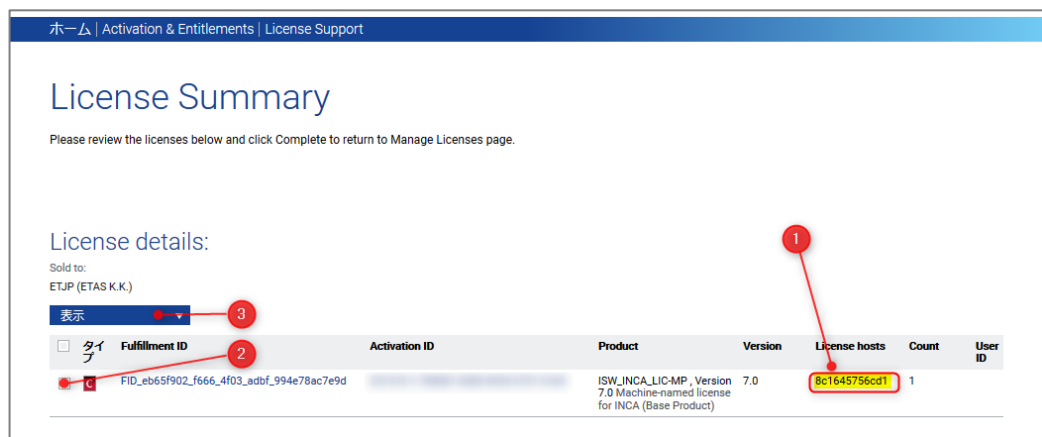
ホーム | Activation & Entitlements | License Support

License Summary

Please review the licenses below and click Complete to return to Manage Licenses page.

License details:

Sold to:
ETJP (ETAS K.K.)

表示

1

3

2

| | タイプ | Fulfillment ID | Activation ID | Product | Version | License hosts | Count | User ID |
|---|---|---|---|---|---|---|---|---|
| | C | FID_eb65f902_f666_4f03_adbf_994e78ac7e9d | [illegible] | ISW_INCA_LIC-MP , Version 7.0 Machine-named license for INCA (Base Product) | 7.0 | 8c1645756cd1 | 1 | |